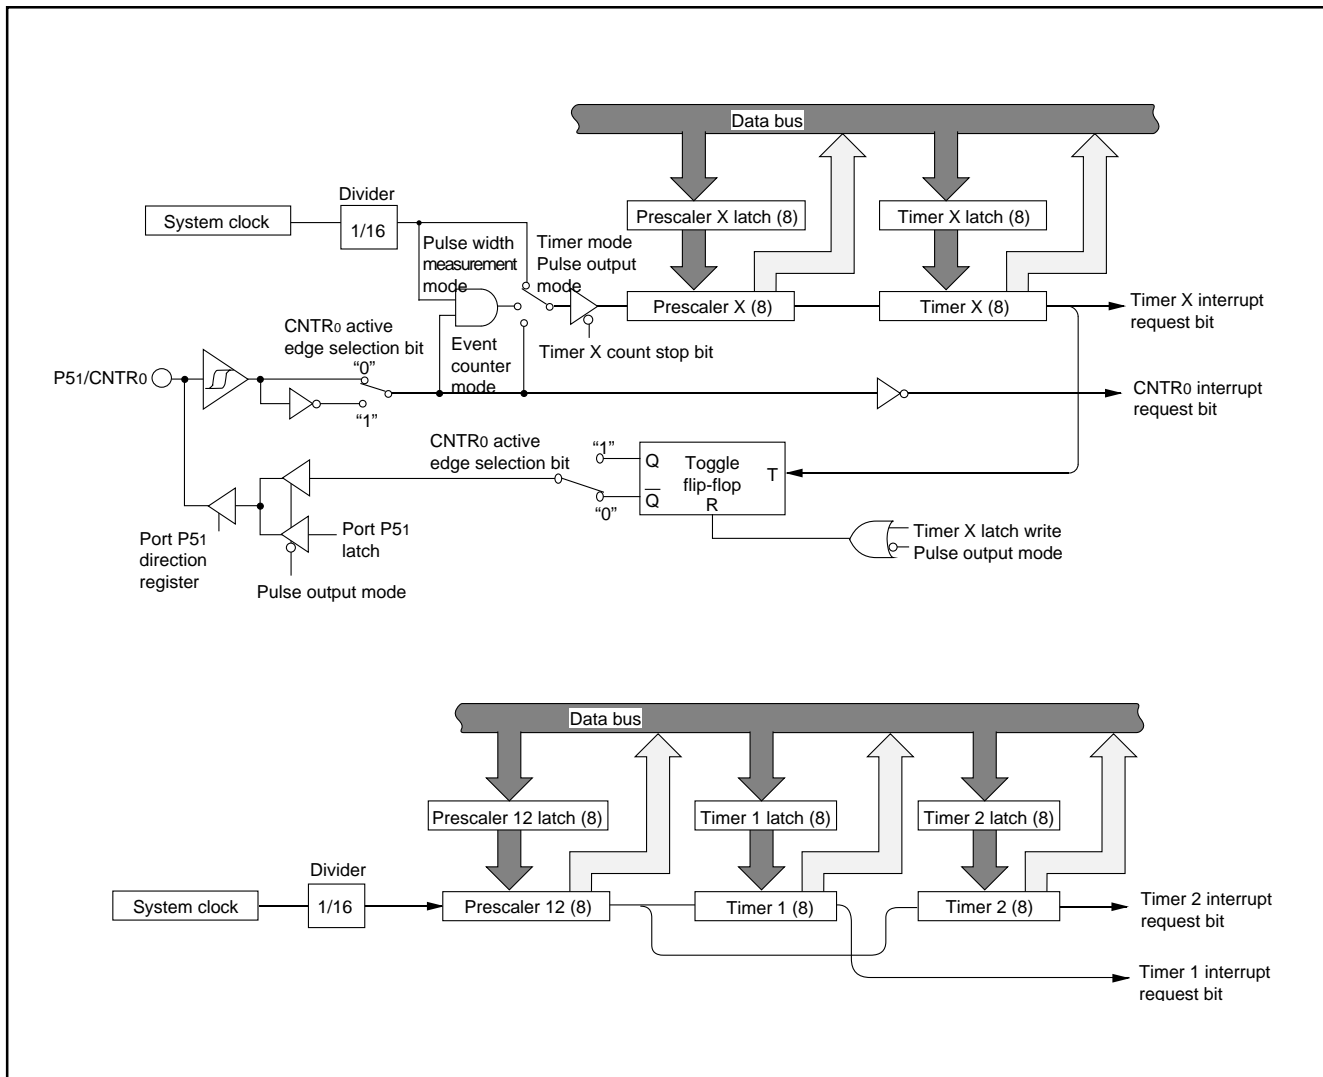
Data bus

Divider

System clock

1/16

Prescaler X latch (8)

Timer X latch (8)

Pulse width measurement mode

Timer mode Pulse output mode

Prescaler X (8)

Timer X (8)

Timer X interrupt request bit

CNTR0 active edge selection bit

Event counter mode

Timer X count stop bit

P51/CNTR0

"0"

"1"

CNTR0 interrupt request bit

CNTR0 active edge selection bit

"1"

Q

Toggle flip-flop

T

$\overline{Q}$

R

"0"

Port P51 direction register

Port P51 latch

Timer X latch write

Pulse output mode

Pulse output mode

Data bus

Prescaler 12 latch (8)

Timer 1 latch (8)

Timer 2 latch (8)

Divider

System clock

1/16

Prescaler 12 (8)

Timer 1 (8)

Timer 2 (8)

Timer 2 interrupt request bit

Timer 1 interrupt request bit